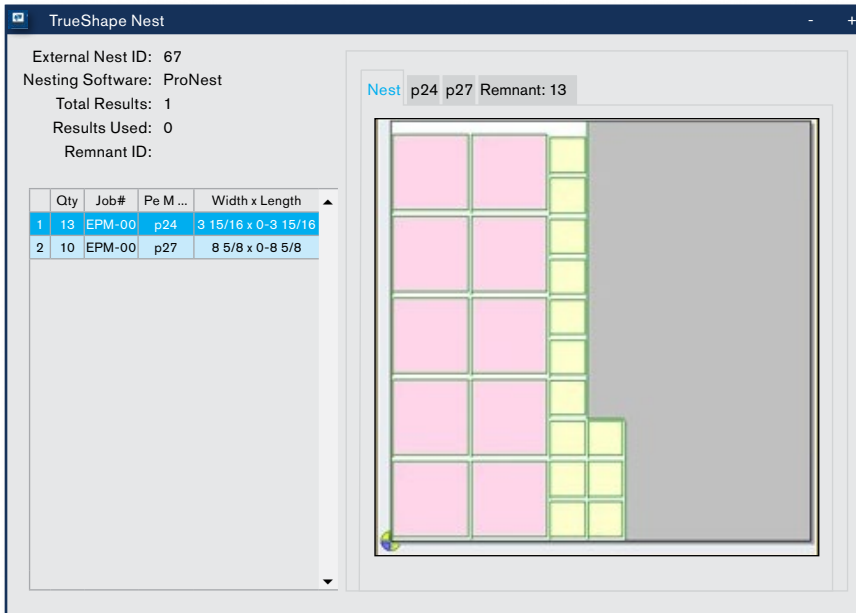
TrueShape Nest

- +

External Nest ID: 67
Nesting Software: ProNest
Total Results: 1
Results Used: 0
Remnant ID:

| | Qty | Job# | Pe M ... | Width x Length |
|---|---|---|---|---|
| 1 | 13 | EPM-00 | p24 | 3 15/16 x 0-3 15/16 |
| 2 | 10 | EPM-00 | p27 | 8 5/8 x 0-8 5/8 |

Nest p24 p27 Remnant: 13